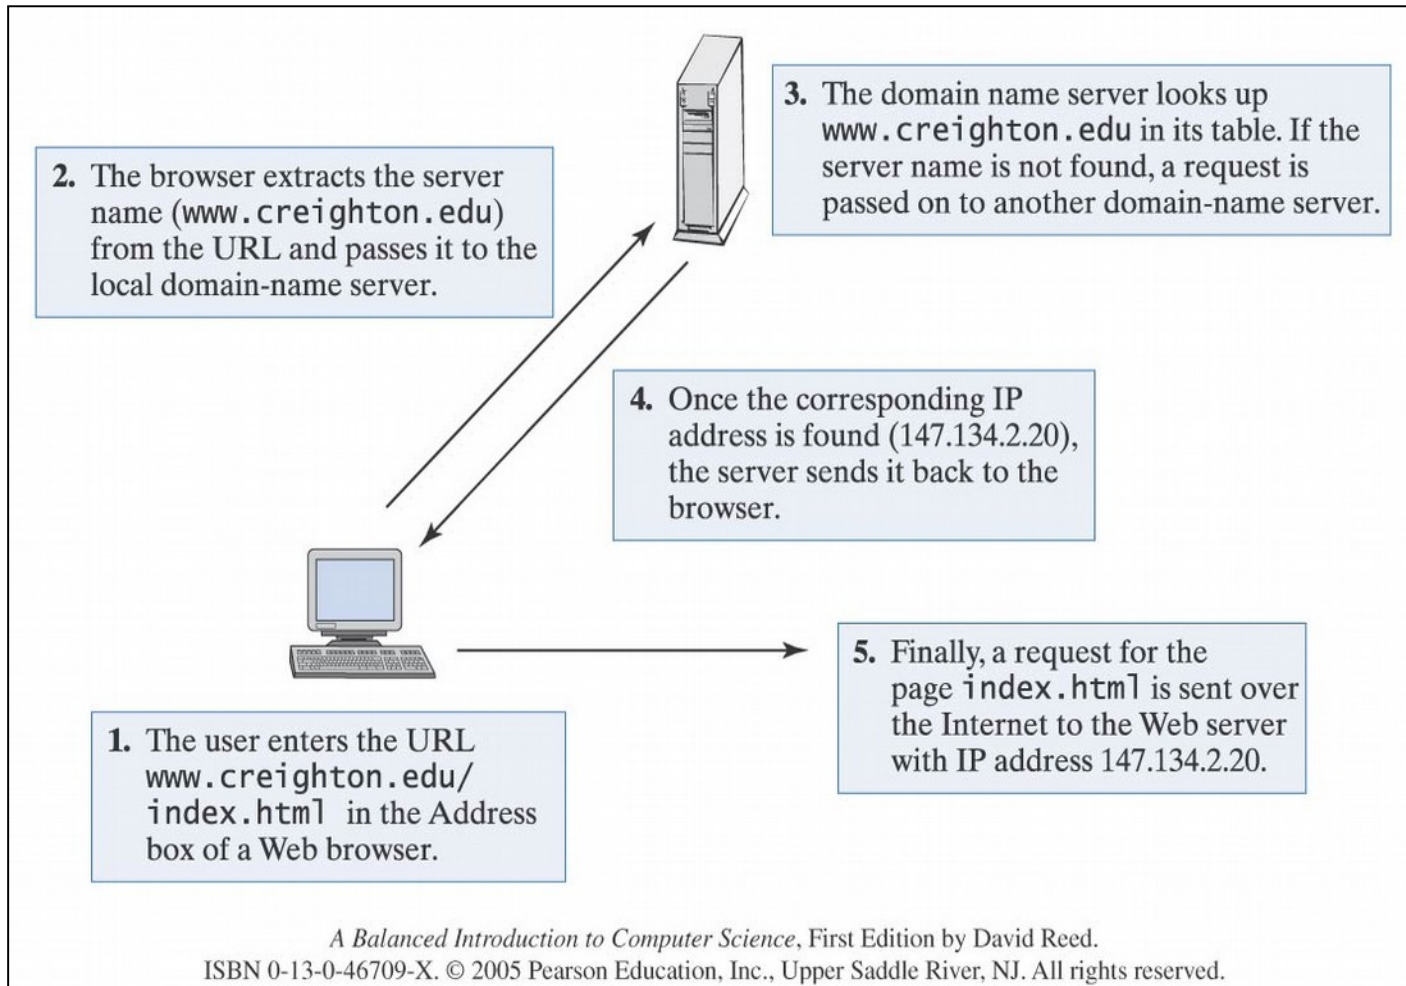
**2.** The browser extracts the server name (www.creighton.edu) from the URL and passes it to the local domain-name server.

**3.** The domain name server looks up www.creighton.edu in its table. If the server name is not found, a request is passed on to another domain-name server.

**4.** Once the corresponding IP address is found (147.134.2.20), the server sends it back to the browser.

**1.** The user enters the URL www.creighton.edu/index.html in the Address box of a Web browser.

**5.** Finally, a request for the page index.html is sent over the Internet to the Web server with IP address 147.134.2.20.

*A Balanced Introduction to Computer Science*, First Edition by David Reed.
ISBN 0-13-0-46709-X. © 2005 Pearson Education, Inc., Upper Saddle River, NJ. All rights reserved.